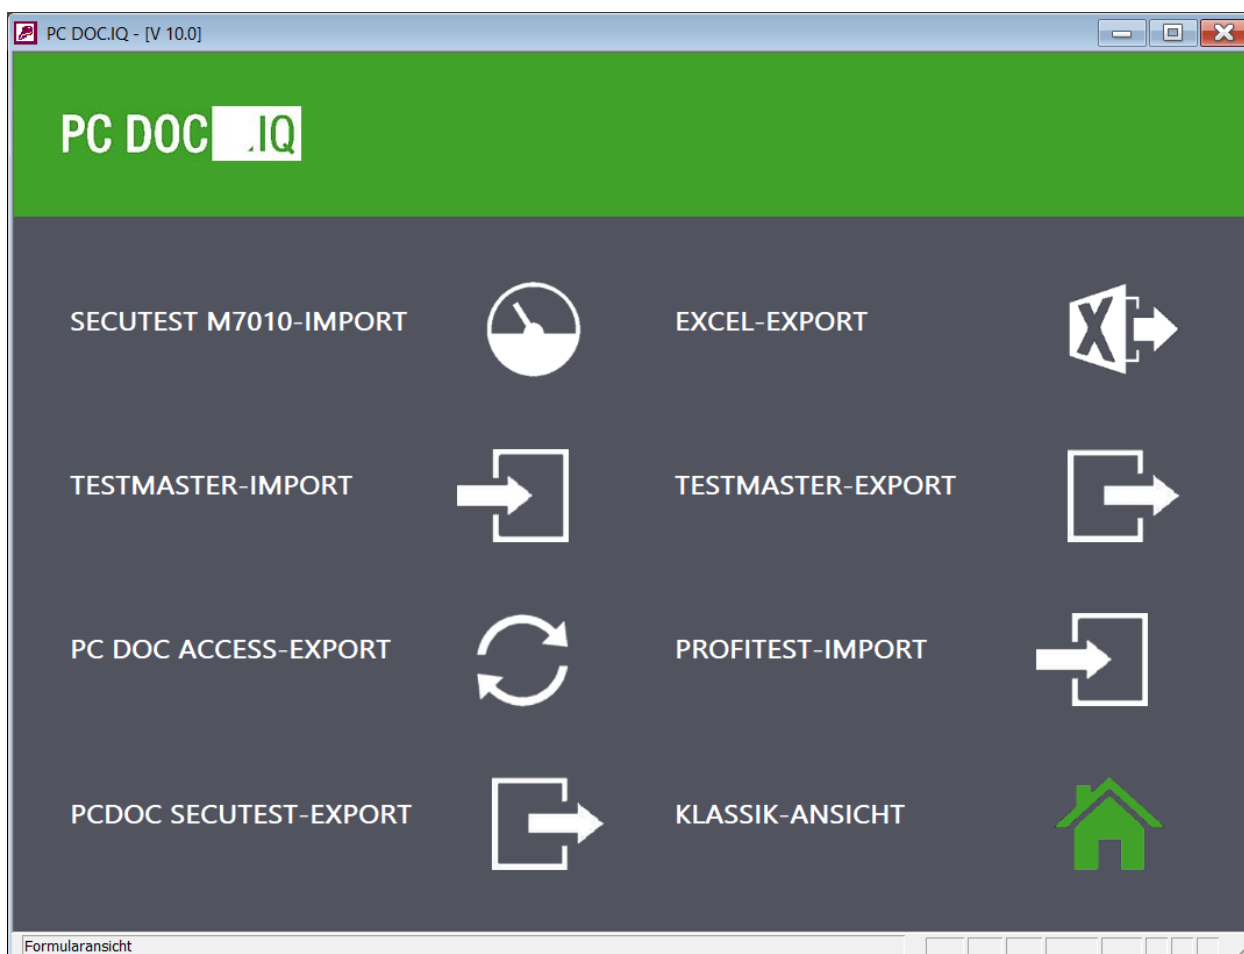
PC DOC.IQ - [V 10.0]

PC DOC .IQ

SECUTEST M7010-IMPORT

EXCEL-EXPORT

TESTMASTER-IMPORT

TESTMASTER-EXPORT

PC DOC ACCESS-EXPORT

PROFITEST-IMPORT

PCDOC SECUTEST-EXPORT

KLASSIK-ANSICHT

Formularansicht